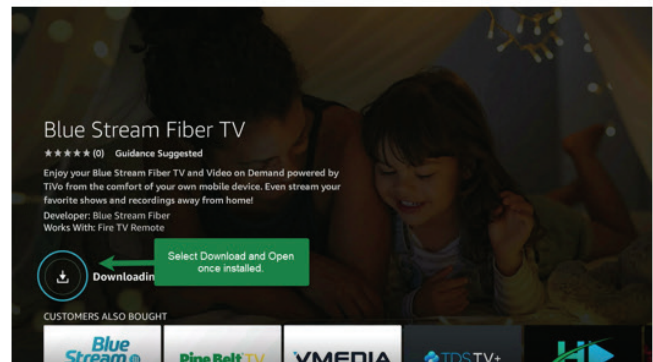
Blue Stream Fiber TV

★★★★★ (0) Guidance Suggested

Enjoy your Blue Stream Fiber TV and Video on Demand powered by TiVo from the comfort of your own mobile device. Even stream your favorite shows and recordings away from home!

Developer: Blue Stream Fiber
Works With: Fire TV Remote

Select Download and Open once installed.

Downloadin

CUSTOMERS ALSO BOUGHT

Blue Stream

Pine Belt TV

VMEDIA

TDS TV+